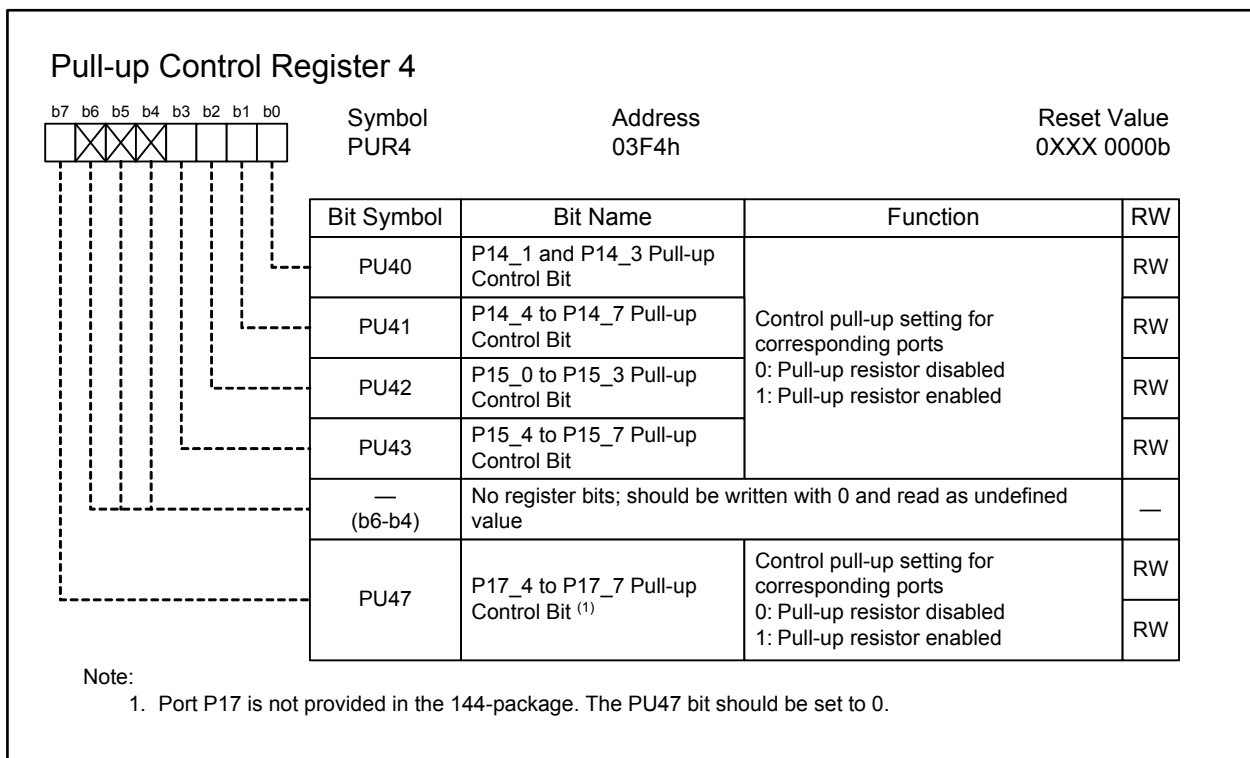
Pull-up Control Register 4

b7 b6 b5 b4 b3 b2 b1 b0

Symbol
PUR4

Address
03F4h

Reset Value
0XXX 0000b

| Bit Symbol | Bit Name | Function | RW |
|---|---|---|---|
| PU40 | P14_1 and P14_3 Pull-up Control Bit | Control pull-up setting for corresponding ports<br>0: Pull-up resistor disabled<br>1: Pull-up resistor enabled | RW |
| PU41 | P14_4 to P14_7 Pull-up Control Bit | | RW |
| PU42 | P15_0 to P15_3 Pull-up Control Bit | | RW |
| PU43 | P15_4 to P15_7 Pull-up Control Bit | | RW |
| — (b6-b4) | No register bits; should be written with 0 and read as undefined value | | — |
| PU47 | P17_4 to P17_7 Pull-up Control Bit $^{(1)}$ | Control pull-up setting for corresponding ports<br>0: Pull-up resistor disabled<br>1: Pull-up resistor enabled | RW |
| | | | RW |

Note:
1. Port P17 is not provided in the 144-package. The PU47 bit should be set to 0.